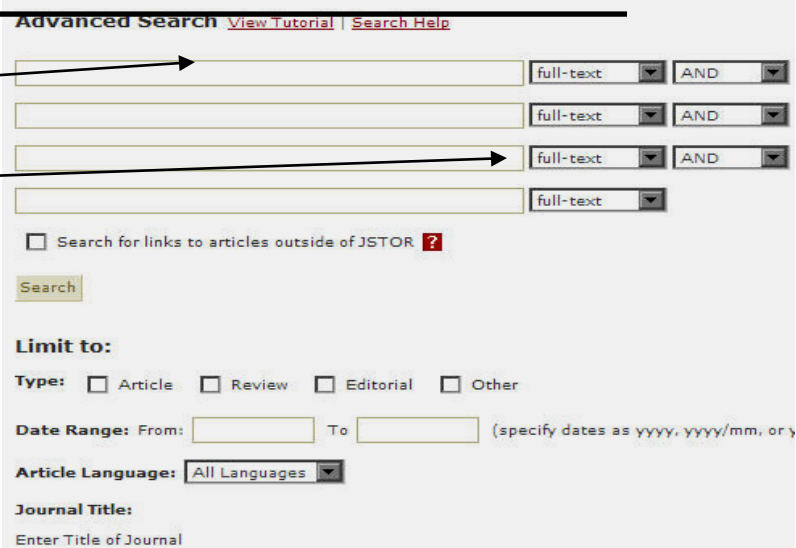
Advanced Search View Tutorial | Search Help

full-text AND

full-text AND

full-text AND

full-text

Search for links to articles outside of JSTOR ?

Search

Limit to:

Type: Article Review Editorial Other

Date Range: From: To (specify dates as yyyy, yyyy/mm, or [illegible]

Article Language: All Languages

Journal Title:

Enter Title of Journal